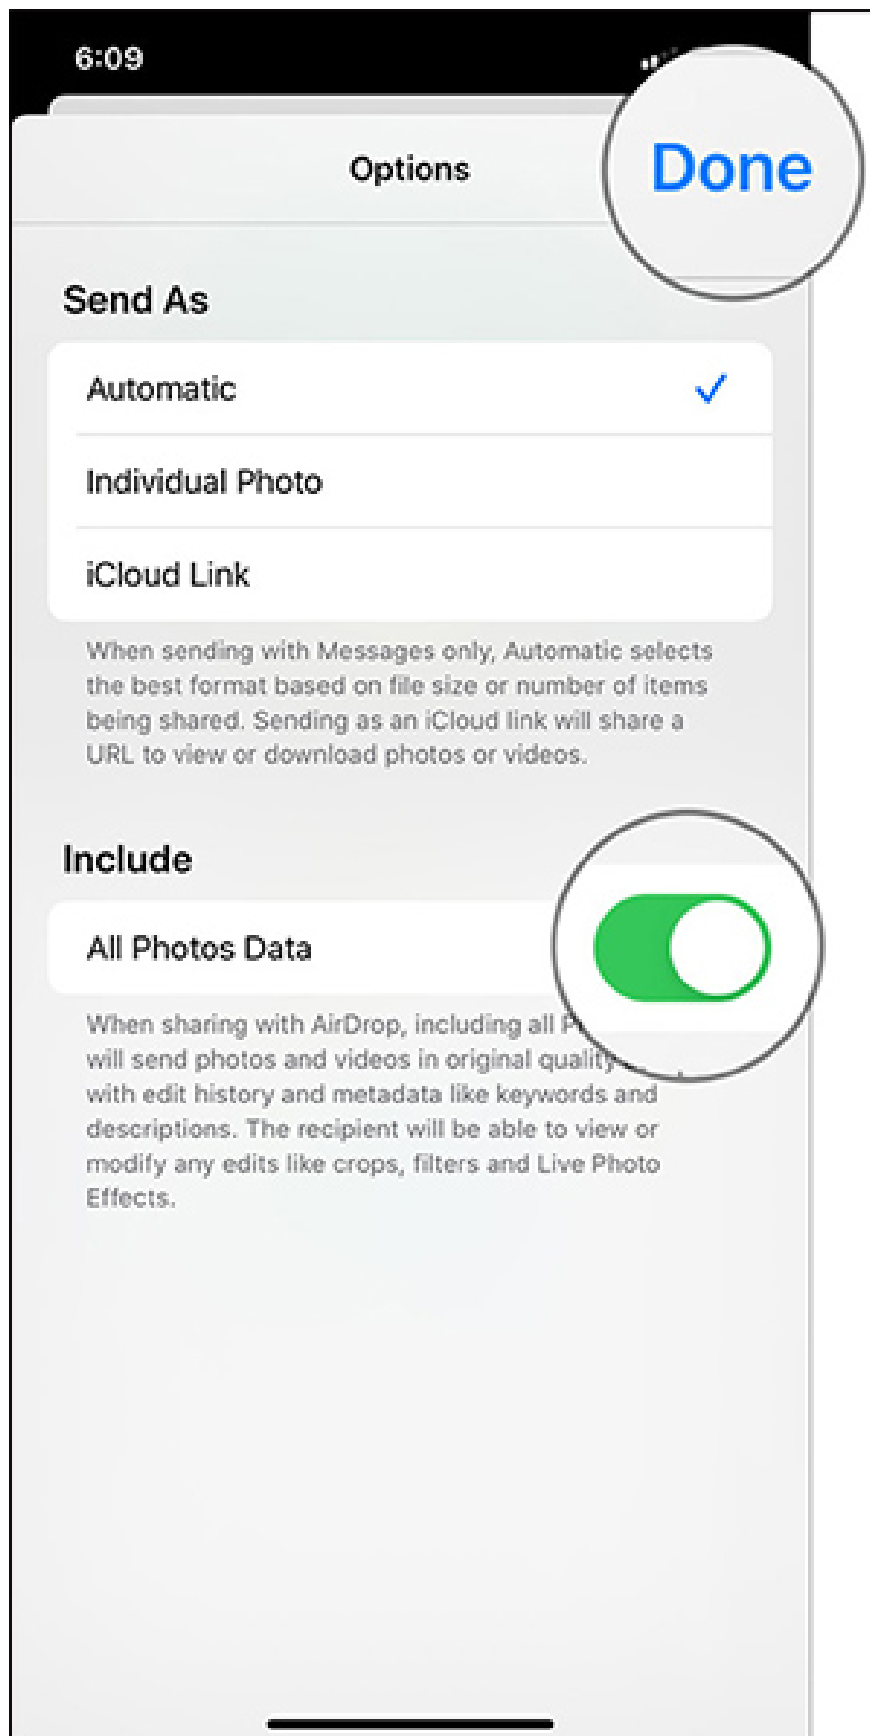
6:09

Options

Done

Send As

Automatic

Individual Photo

iCloud Link

When sending with Messages only, Automatic selects the best format based on file size or number of items being shared. Sending as an iCloud link will share a URL to view or download photos or videos.

Include

All Photos Data

When sharing with AirDrop, including all P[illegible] will send photos and videos in original quality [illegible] with edit history and metadata like keywords and descriptions. The recipient will be able to view or modify any edits like crops, filters and Live Photo Effects.